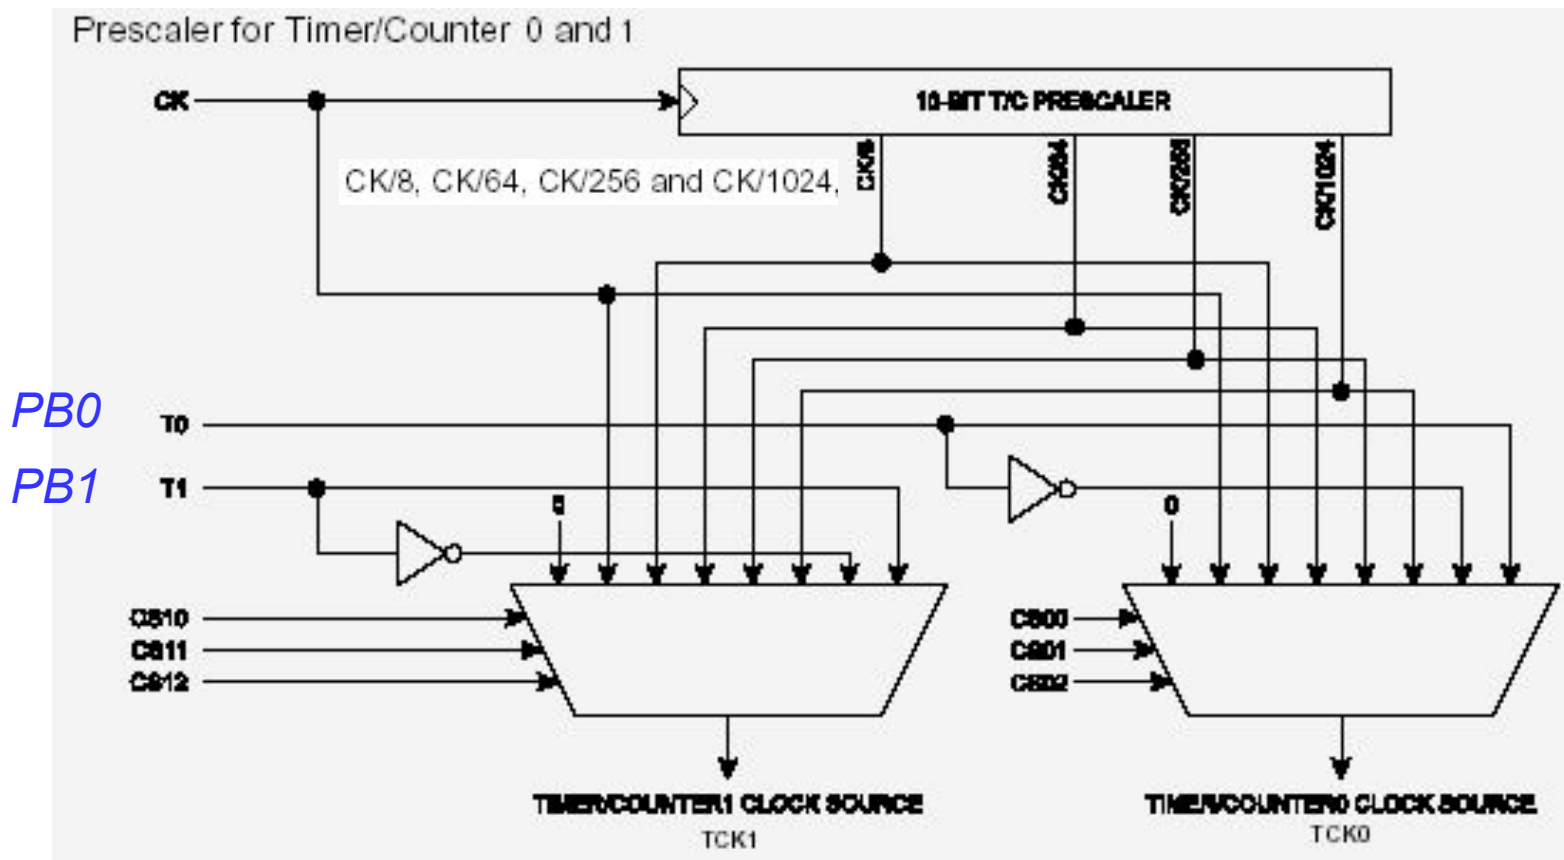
Prescaler for Timer/Counter 0 and 1

CK

10-BIT T/C PRESCALER

CK/8, CK/64, CK/256 and CK/1024,

CK/8

CK/64

CK/256

CK/1024

PB0

T0

PB1

T1

0

0

CS10

CS11

CS12

CS00

CS01

CS02

TIMER/COUNTER1 CLOCK SOURCE

TCK1

TIMER/COUNTER0 CLOCK SOURCE

TCK0